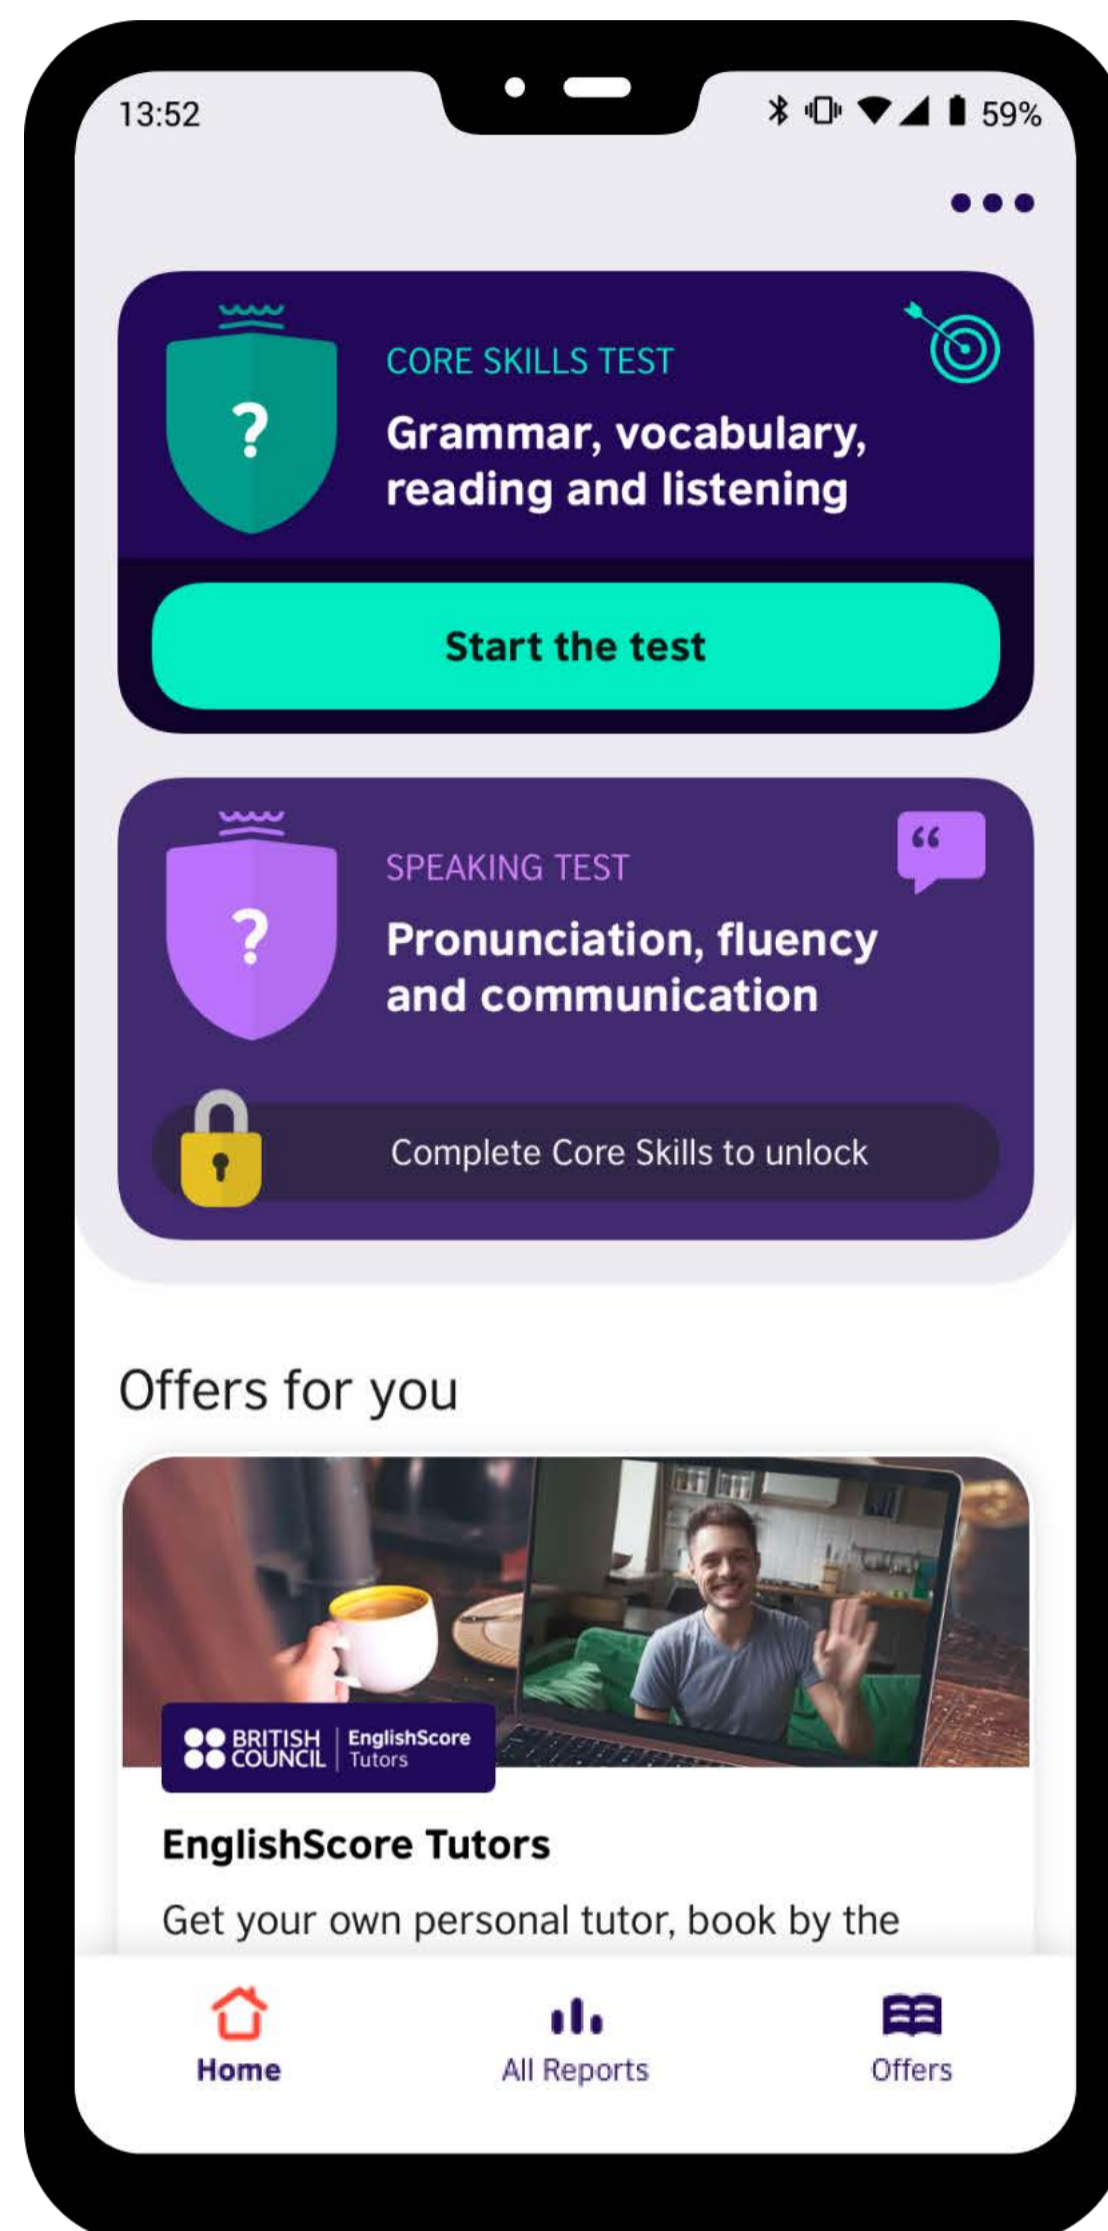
13:52

59%

CORE SKILLS TEST

Grammar, vocabulary, reading and listening

Start the test

SPEAKING TEST

Pronunciation, fluency and communication

Complete Core Skills to unlock

Offers for you

BRITISH COUNCIL | EnglishScore Tutors

EnglishScore Tutors

Get your own personal tutor, book by the

Home

All Reports

Offers